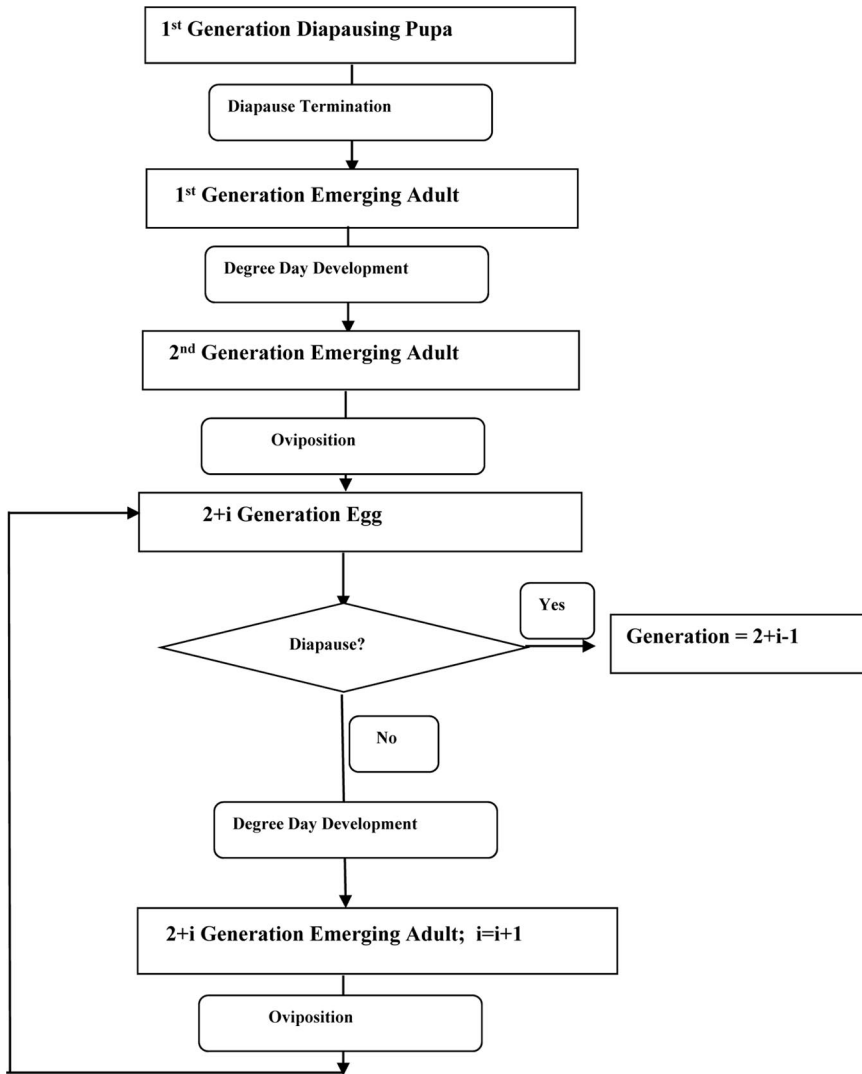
1$^{st}$ Generation Diapausing Pupa

Diapause Termination

1$^{st}$ Generation Emerging Adult

Degree Day Development

2$^{nd}$ Generation Emerging Adult

Oviposition

2+i Generation Egg

Diapause?

Yes

Generation = 2+i-1

No

Degree Day Development

2+i Generation Emerging Adult; i=i+1

Oviposition